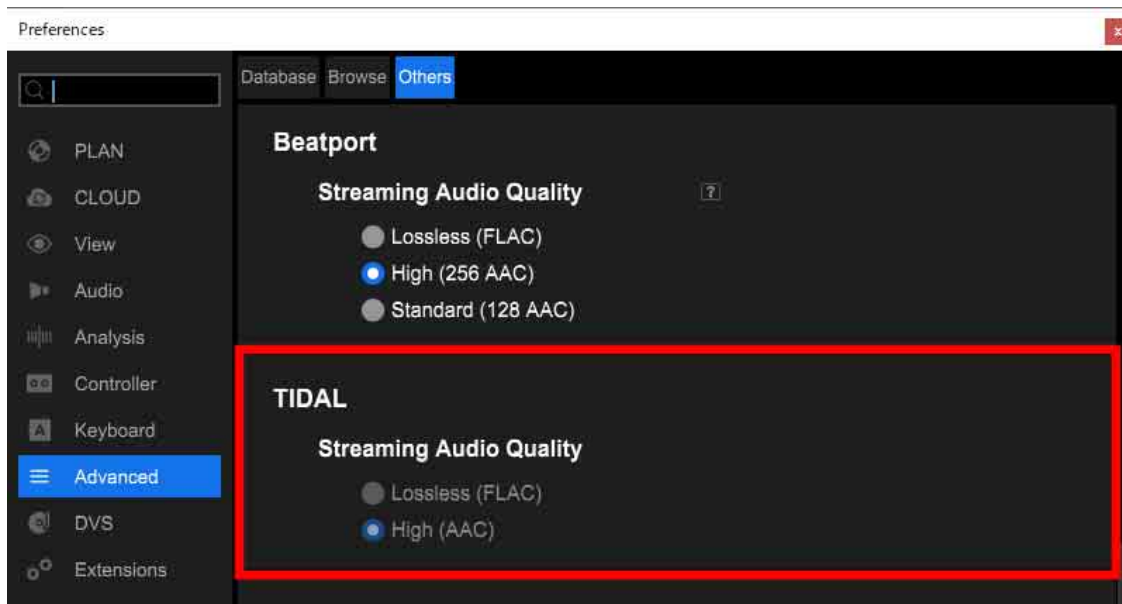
Preferences

PLAN
CLOUD
View
Audio
Analysis
Controller
Keyboard
Advanced
DVS
Extensions

Database Browse Others

Beatport

Streaming Audio Quality ?

Lossless (FLAC)
High (256 AAC)
Standard (128 AAC)

TIDAL

Streaming Audio Quality

Lossless (FLAC)
High (AAC)